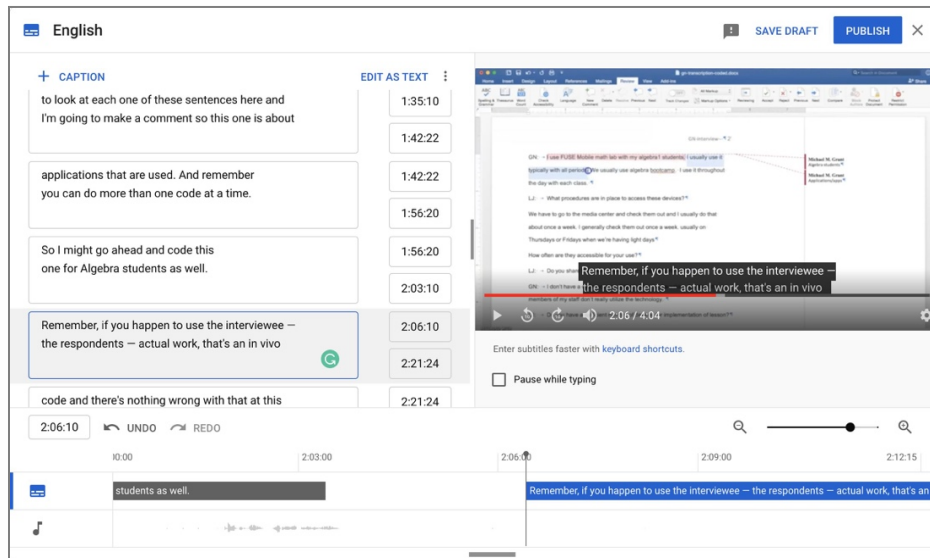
English

SAVE DRAFT PUBLISH

+ CAPTION EDIT AS TEXT

to look at each one of these sentences here and I'm going to make a comment so this one is about

1:35:10
1:42:22

applications that are used. And remember you can do more than one code at a time.

1:42:22
1:56:20

So I might go ahead and code this one for Algebra students as well.

1:56:20
2:03:10

Remember, if you happen to use the interviewee — the respondents — actual work, that's an in vivo

2:06:10
2:21:24

code and there's nothing wrong with that at this

2:21:24

GN: I use FUSE Mobile math lab with my algebra I students. I usually use it typically with all periods. We usually use algebra toolkit. I use it throughout the day with each class.

LJ: What procedures are in place to access these devices?

We have to go to the media center and check them out and I usually do that about once a week. I generally check them out once a week, usually on Thursdays or Fridays when we're having light days.

How often are they accessible for your use?

LJ: Do you shar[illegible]

GN: I don't have a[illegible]

members of my staff don't really utilize the technology.

Michael M. Crowe
Algebra students

Michael M. Crowe
Applications/types

Remember, if you happen to use the interviewee — the respondents — actual work, that's an in vivo

2:06 / 4:04

Enter subtitles faster with keyboard shortcuts.

Pause while typing

2:06:10 UNDO REDO

0:00 2:03:00 2:06:00 2:09:00 2:12:15

students as well.

Remember, if you happen to use the interviewee — the respondents — actual work, that's an